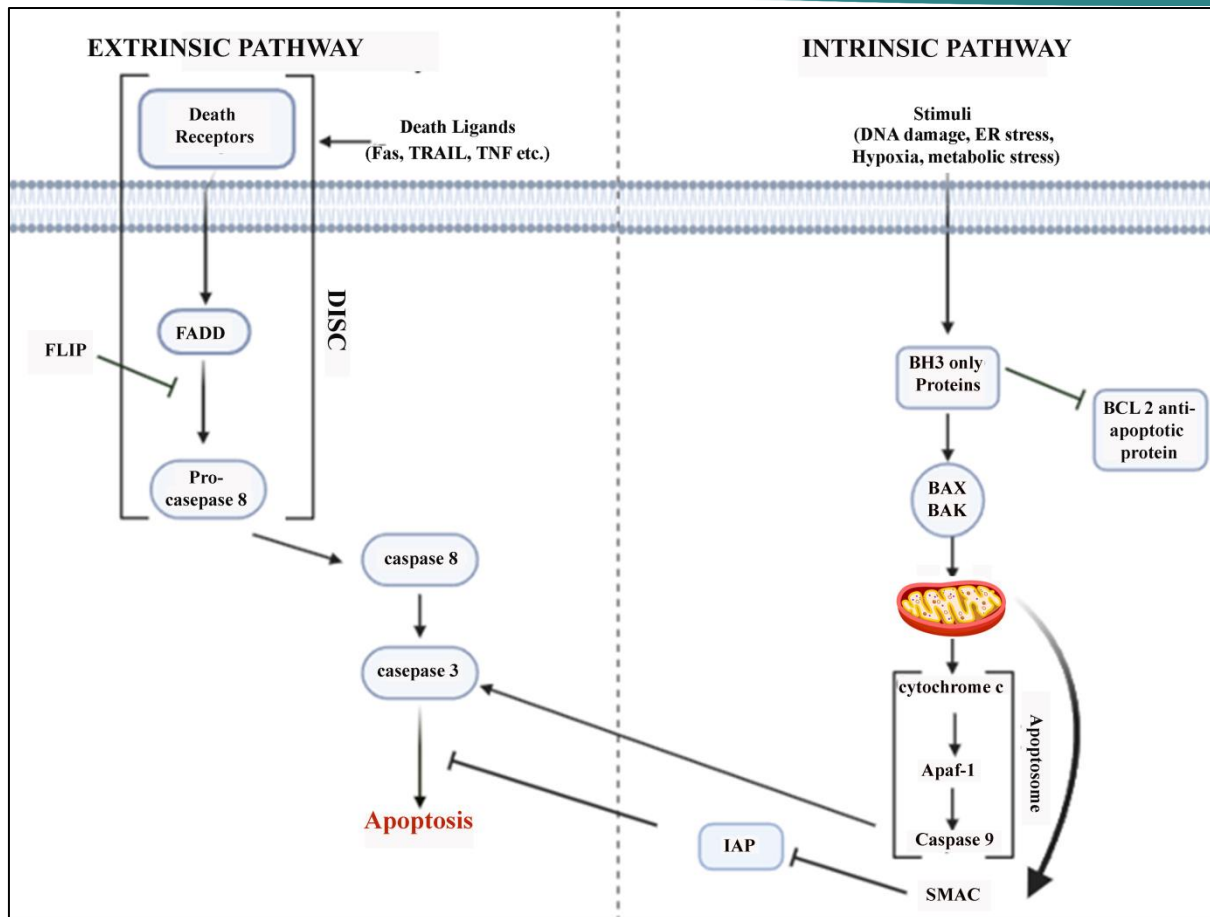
EXTRINSIC PATHWAY

INTRINSIC PATHWAY

Death Receptors

Death Ligands (Fas, TRAIL, TNF etc.)

Stimuli (DNA damage, ER stress, Hypoxia, metabolic stress)

DISC

FADD

FLIP

Pro-casepase 8

BH3 only Proteins

BCL 2 anti-apoptotic protein

BAX BAK

caspase 8

casepase 3

cytochrome c

Apaf-1

Caspase 9

Apoptosome

Apoptosis

IAP

SMAC